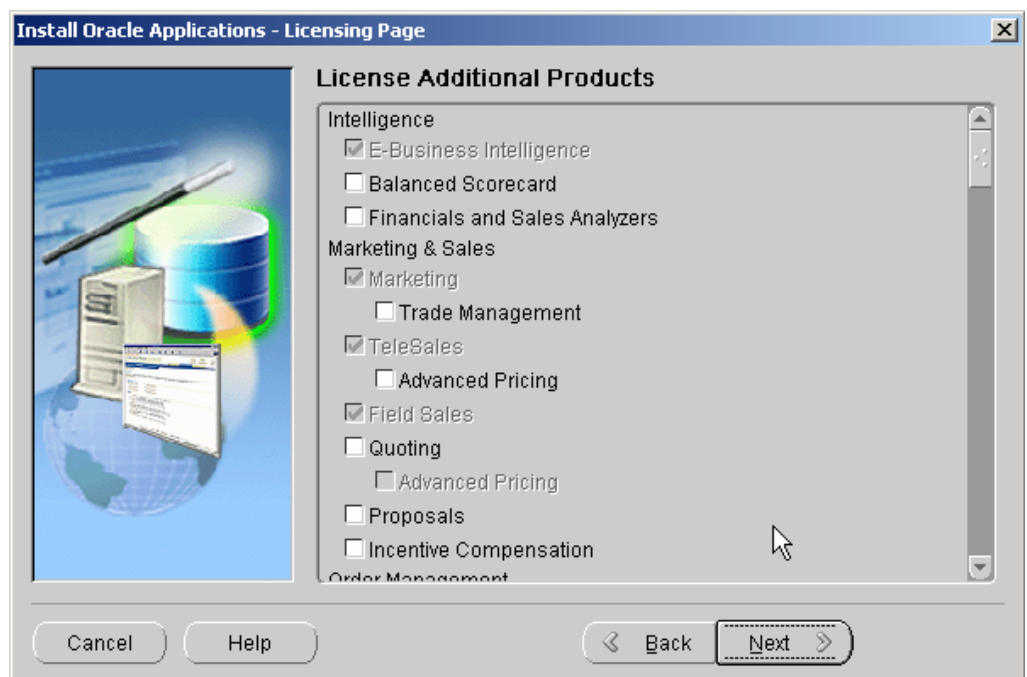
Install Oracle Applications - Licensing Page

License Additional Products

Intelligence
E-Business Intelligence
Balanced Scorecard
Financials and Sales Analyzers
Marketing & Sales
Marketing
Trade Management
TeleSales
Advanced Pricing
Field Sales
Quoting
Advanced Pricing
Proposals
Incentive Compensation
Order Management

Cancel
Help
Back
Next